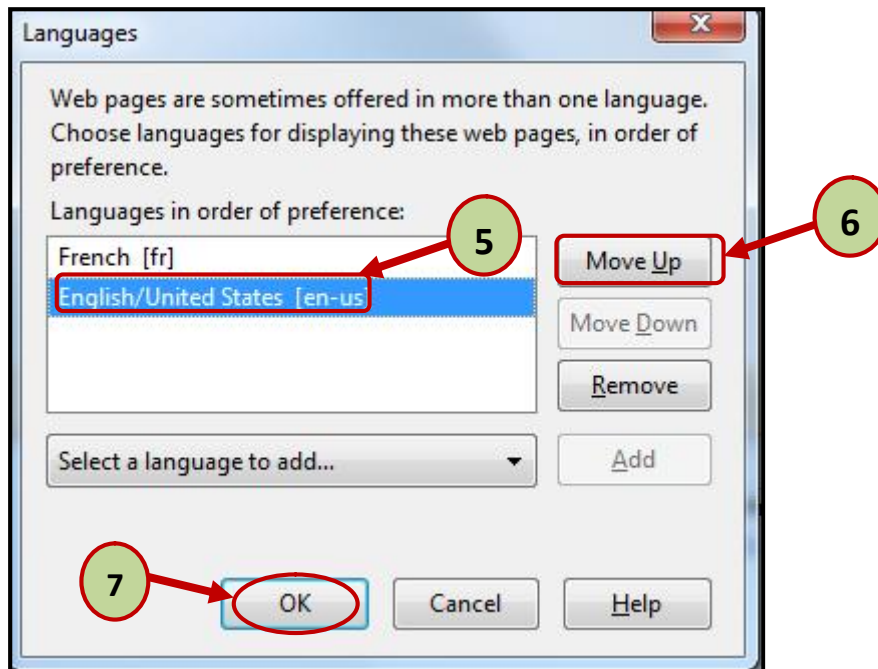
Languages

Web pages are sometimes offered in more than one language. Choose languages for displaying these web pages, in order of preference.

Languages in order of preference:

French [fr]
English/United States [en-us

5

6

Move Up
Move Down
Remove

Select a language to add...

Add

7

OK
Cancel
Help